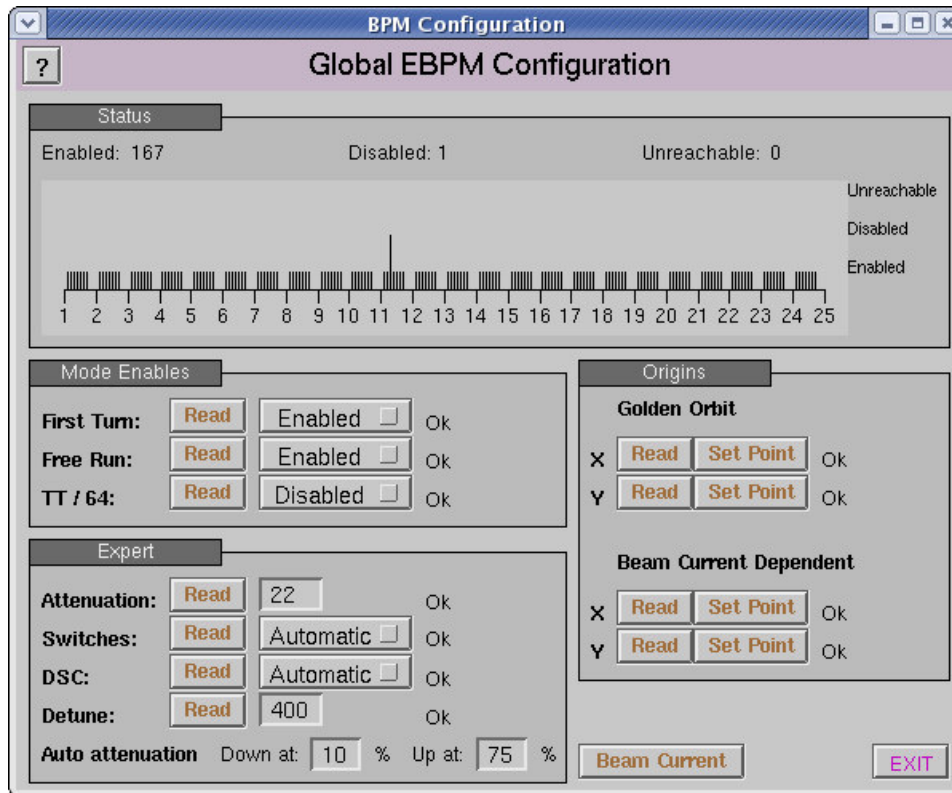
BPM Configuration

?

Global EBPM Configuration

Status

Enabled: 167

Disabled: 1

Unreachable: 0

Unreachable

Disabled

Enabled

1 2 3 4 5 6 7 8 9 10 11 12 13 14 15 16 17 18 19 20 21 22 23 24 25

Mode Enables

First Turn: Read Enabled Ok

Free Run: Read Enabled Ok

TT / 64: Read Disabled Ok

Origins

Golden Orbit

X Read Set Point Ok

Y Read Set Point Ok

Beam Current Dependent

X Read Set Point Ok

Y Read Set Point Ok

Expert

Attenuation: Read 22 Ok

Switches: Read Automatic Ok

DSC: Read Automatic Ok

Detune: Read 400 Ok

Auto attenuation Down at: 10 % Up at: 75 %

Beam Current

EXIT